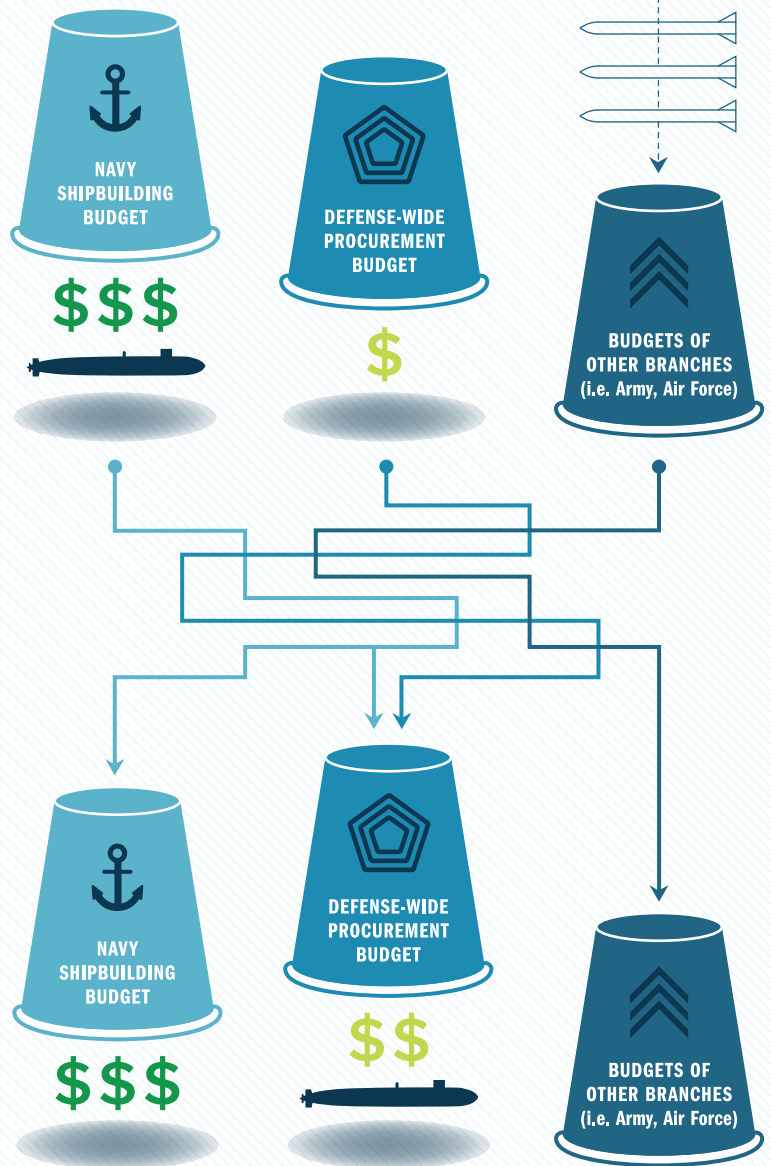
NAVY SHIPBUILDING BUDGET

$$$

DEFENSE-WIDE PROCUREMENT BUDGET

$

BUDGETS OF OTHER BRANCHES (i.e. Army, Air Force)

NAVY SHIPBUILDING BUDGET

$$$

DEFENSE-WIDE PROCUREMENT BUDGET

$$

BUDGETS OF OTHER BRANCHES (i.e. Army, Air Force)